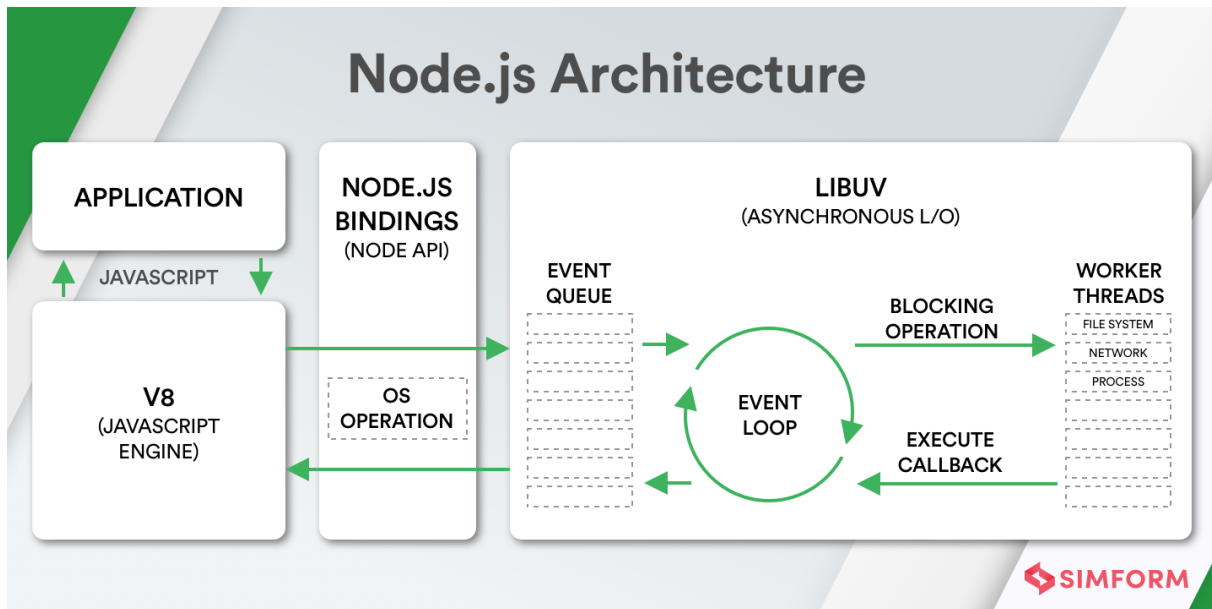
Node.js Architecture

APPLICATION

JAVASCRIPT

V8
(JAVASCRIPT ENGINE)

NODE.JS BINDINGS
(NODE API)

OS OPERATION

LIBUV
(ASYNCHRONOUS L/O)

EVENT QUEUE

EVENT LOOP

BLOCKING OPERATION

WORKER THREADS

FILE SYSTEM

NETWORK

PROCESS

EXECUTE CALLBACK

SIMFORM